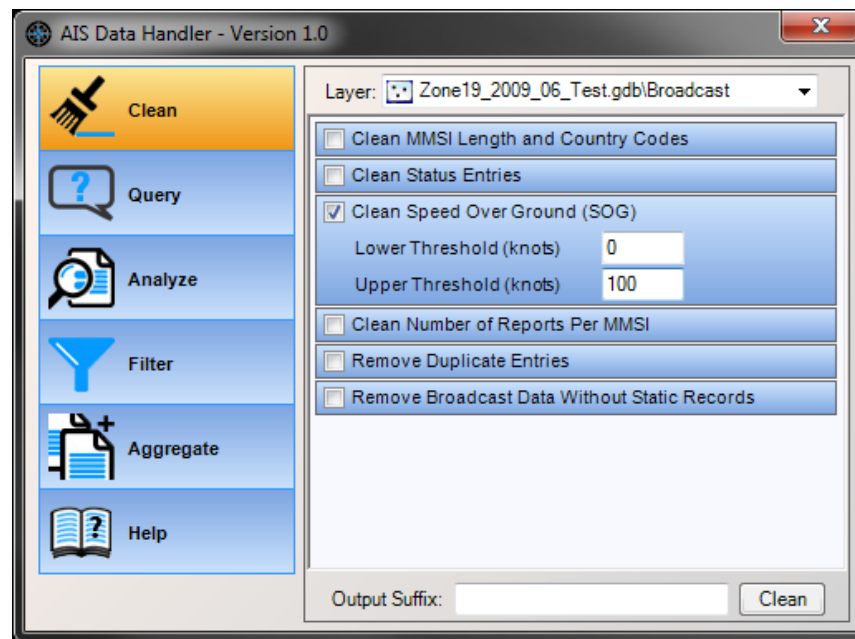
AIS Data Handler - Version 1.0

Clean

Query

Analyze

Filter

Aggregate

Help

Layer: Zone19_2009_06_Test.gdb\Broadcast

Clean MMSI Length and Country Codes

Clean Status Entries

Clean Speed Over Ground (SOG)

Lower Threshold (knots) 0

Upper Threshold (knots) 100

Clean Number of Reports Per MMSI

Remove Duplicate Entries

Remove Broadcast Data Without Static Records

Output Suffix:

Clean